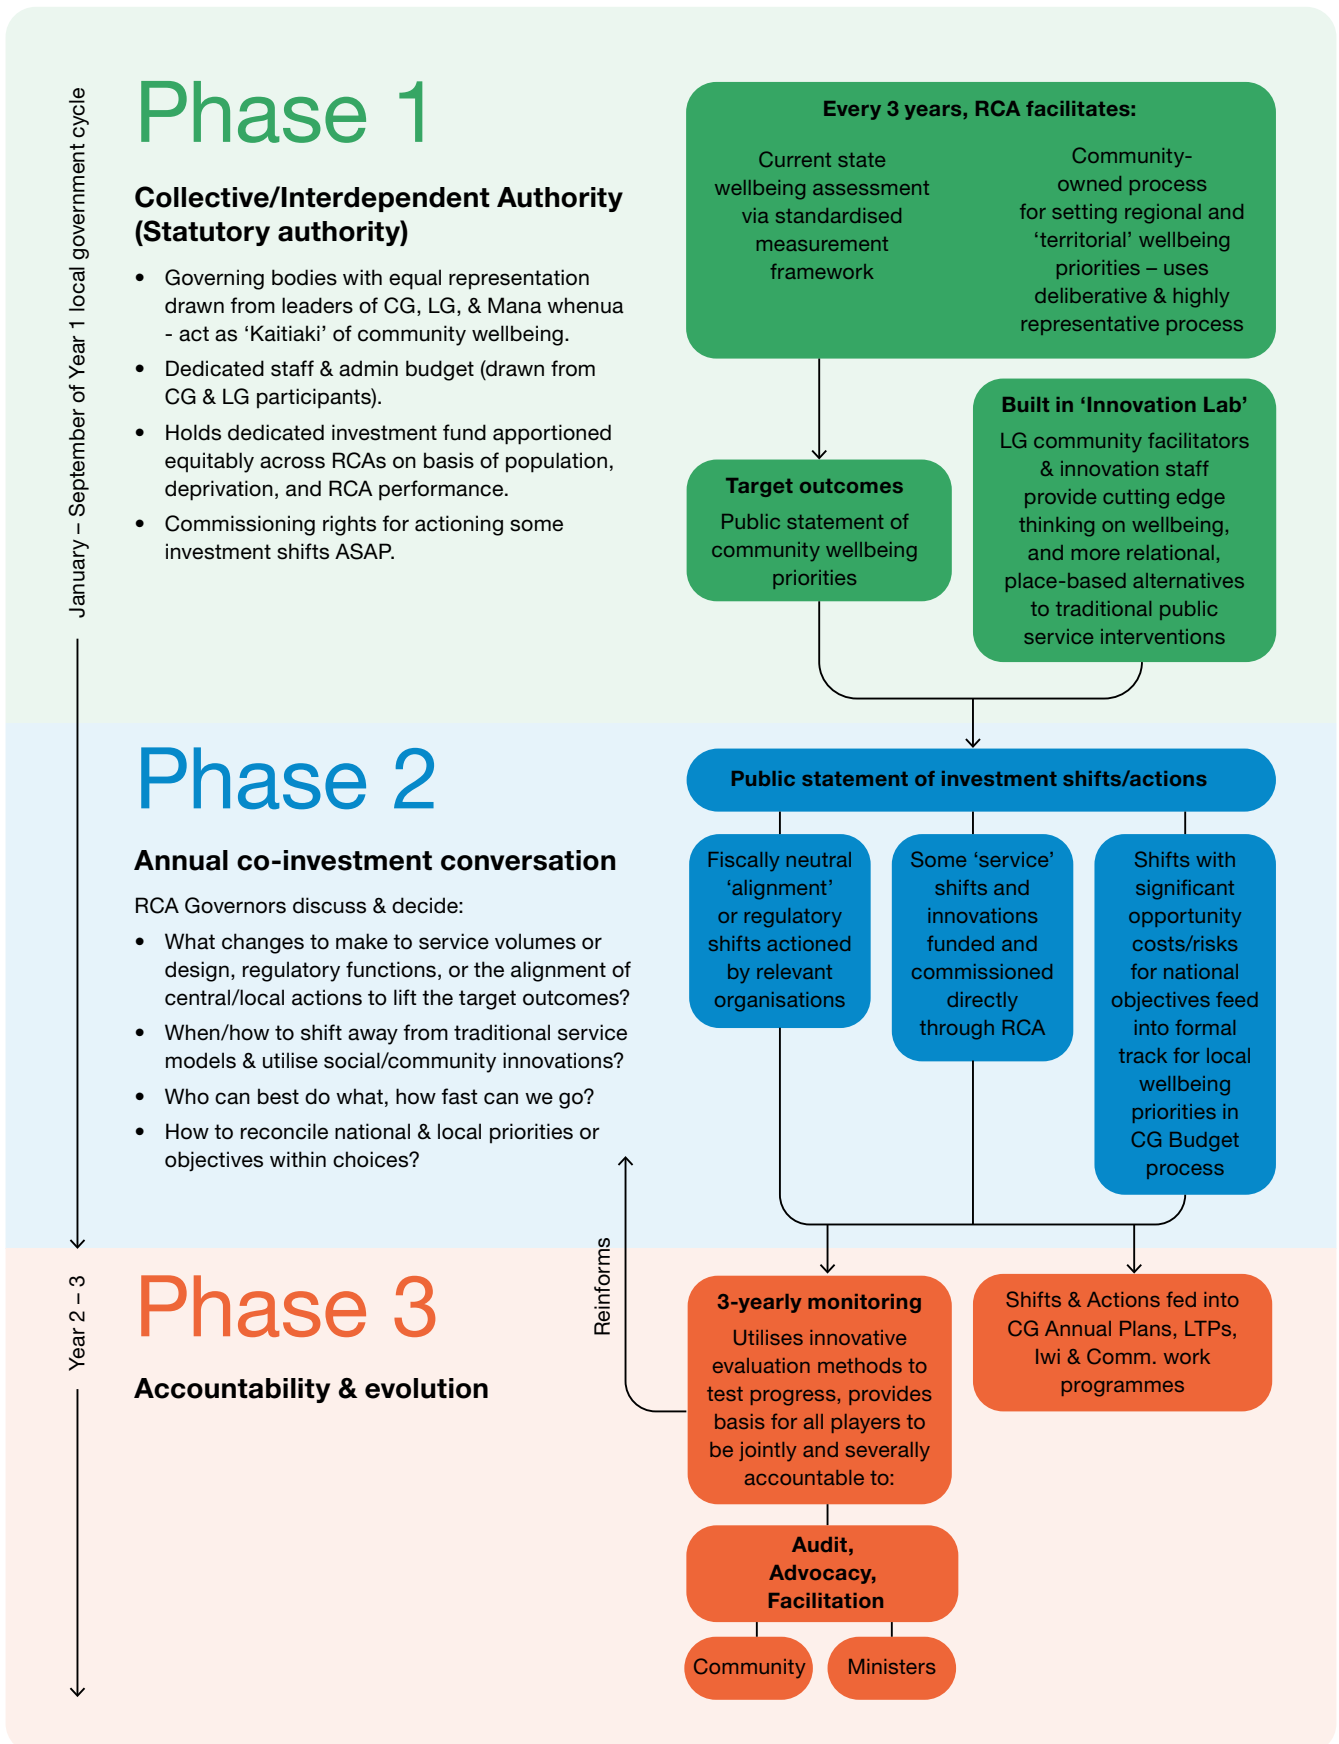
January – September of Year 1 local government cycle

Phase 1

Collective/Interdependent Authority (Statutory authority)

- Governing bodies with equal representation drawn from leaders of CG, LG, & Mana whenua - act as 'Kaitiaki' of community wellbeing.
- Dedicated staff & admin budget (drawn from CG & LG participants).
- Holds dedicated investment fund apportioned equitably across RCAs on basis of population, deprivation, and RCA performance.
- Commissioning rights for actioning some investment shifts ASAP.

Every 3 years, RCA facilitates:

Current state wellbeing assessment via standardised measurement framework

Community-owned process for setting regional and 'territorial' wellbeing priorities – uses deliberative & highly representative process

Target outcomes
Public statement of community wellbeing priorities

Built in 'Innovation Lab'
LG community facilitators & innovation staff provide cutting edge thinking on wellbeing, and more relational, place-based alternatives to traditional public service interventions

Phase 2

Annual co-investment conversation

RCA Governors discuss & decide:

- What changes to make to service volumes or design, regulatory functions, or the alignment of central/local actions to lift the target outcomes?
- When/how to shift away from traditional service models & utilise social/community innovations?
- Who can best do what, how fast can we go?
- How to reconcile national & local priorities or objectives within choices?

Public statement of investment shifts/actions

Fiscally neutral 'alignment' or regulatory shifts actioned by relevant organisations

Some 'service' shifts and innovations funded and commissioned directly through RCA

Shifts with significant opportunity costs/risks for national objectives feed into formal track for local wellbeing priorities in CG Budget process

Year 2 – 3

Phase 3

Accountability & evolution

Reinforms

3-yearly monitoring
Utilises innovative evaluation methods to test progress, provides basis for all players to be jointly and severally accountable to:

Shifts & Actions fed into CG Annual Plans, LTPs, Iwi & Comm. work programmes

Audit, Advocacy, Facilitation

Community

Ministers